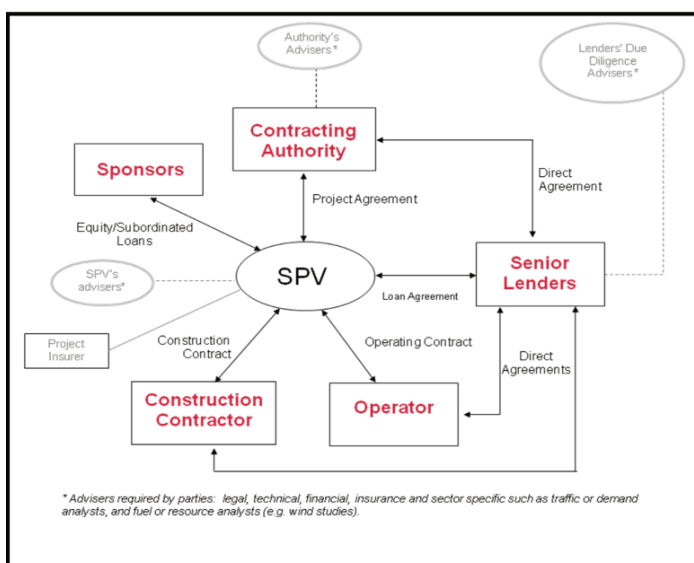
Authority's Advisers*

Lenders' Due Diligence Advisers*

Contracting Authority

Sponsors

Direct Agreement

Project Agreement

Equity/Subordinated Loans

SPV's advisers*

SPV

Senior Lenders

Loan Agreement

Project Insurer

Construction Contract

Operating Contract

Direct Agreements

Construction Contractor

Operator

* Advisers required by parties: legal, technical, financial, insurance and sector specific such as traffic or demand analysts, and fuel or resource analysts (e.g. wind studies).